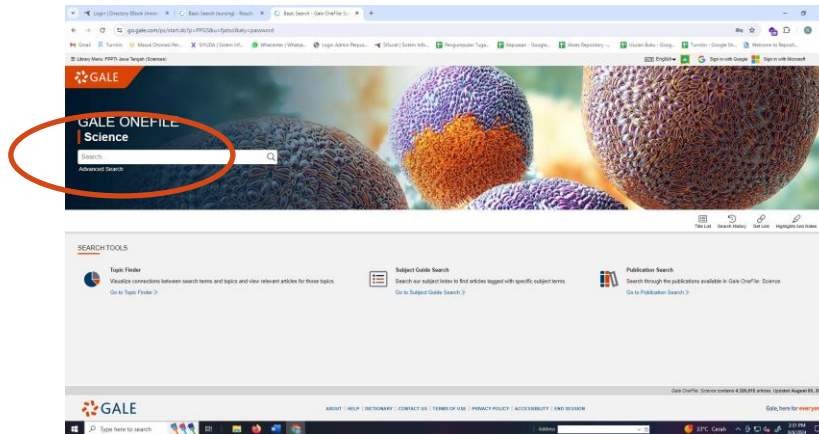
Login | Directory Block (Inov) × | Basic Search (sunong) - Result × | Basic Search - Gale OneFile: Sc × | +

go.gale.com/ps/start.do?p=PPGS&u=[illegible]&authCount=password

Gmail | Turnitin | Masuk Otomasi Per... | SIYUDA | Sistem Inf... | Whatsapp | Login Admin Repus... | SISunt | Sistem Info... | Pengumpulan Tuga... | Kepustan - Google... | Akses Repository -... | Usulan Buku - Goog... | Turnitin - Google Sh... | Welcome to Reposit...

Library Menu: FPPTI Jawa Tengah (Science)

English | Sign in with Google | Sign in with Microsoft

GALE

GALE ONEFILE
Science

Search

Advanced Search

Title List | Search History | Get Link | Highlights and Notes

SEARCH TOOLS

Topic Finder
Visualize connections between search terms and topics and view relevant articles for those topics.
Go to Topic Finder

Subject Guide Search
Search our subject index to find articles tagged with specific subject terms.
Go to Subject Guide Search

Publication Search
Search through the publications available in Gale OneFile: Science.
Go to Publication Search

Gale OneFile: Science contains 4,328,916 articles. Updated August 08, 20

GALE

ABOUT | HELP | DICTIONARY | CONTACT US | TERMS OF USE | PRIVACY POLICY | ACCESSIBILITY | END SESSION

Gale, here for everyone

Type here to search

Address

33°C Cerah

2:31 PM
8/8/2024